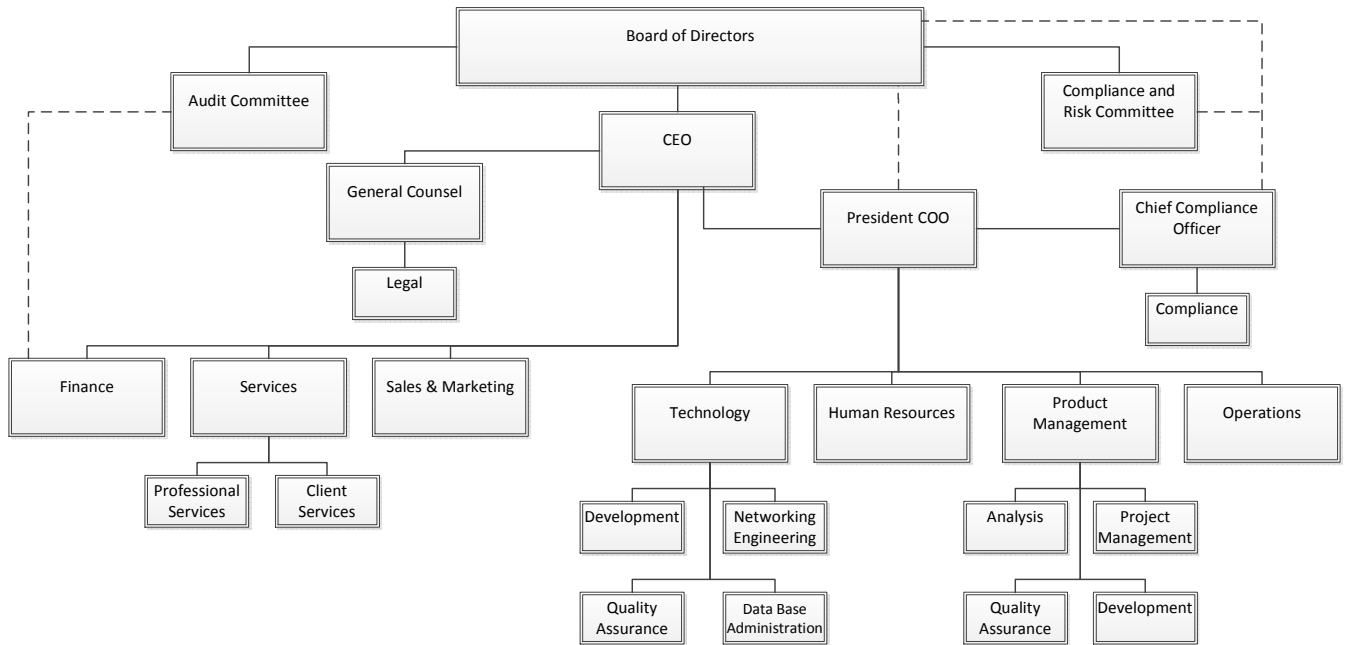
Board of Directors

Audit Committee

Compliance and Risk Committee

CEO

General Counsel

Legal

President COO

Chief Compliance Officer

Compliance

Finance

Services

Sales & Marketing

Professional Services

Client Services

Technology

Human Resources

Product Management

Operations

Development

Networking Engineering

Quality Assurance

Data Base Administration

Analysis

Project Management

Quality Assurance

Development